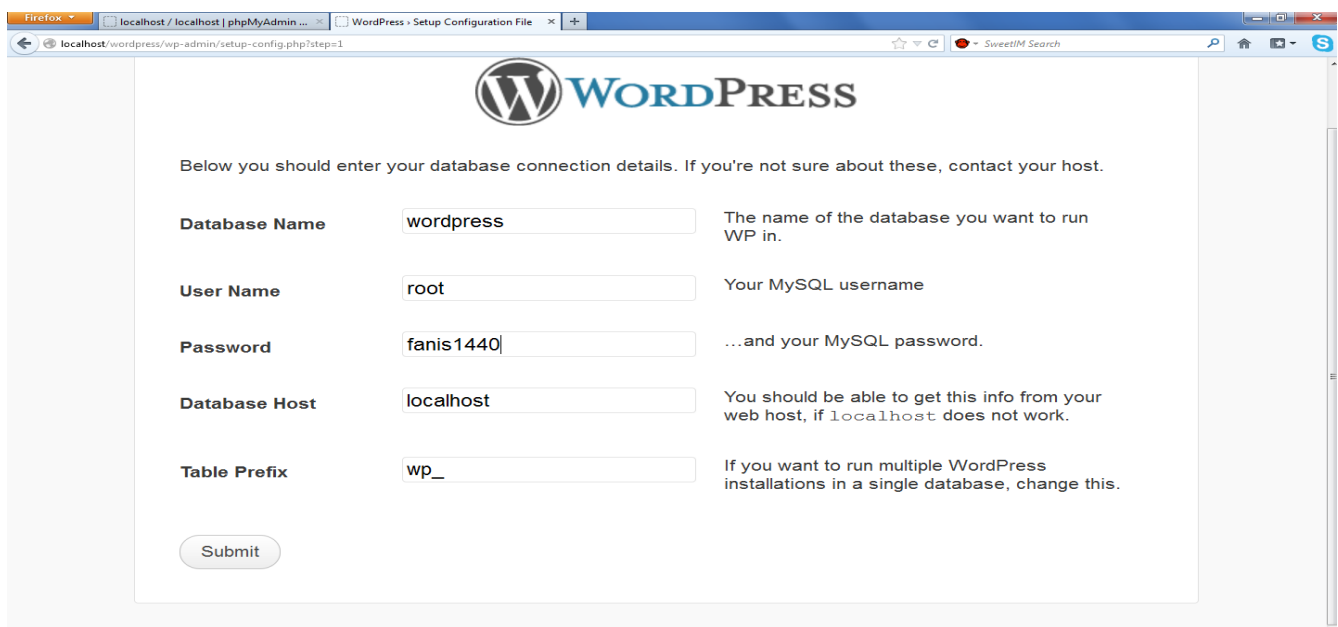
Firefox
localhost / localhost | phpMyAdmin ...
WordPress › Setup Configuration File
localhost/wordpress/wp-admin/setup-config.php?step=1
SweetIM Search

WORDPRESS

Below you should enter your database connection details. If you're not sure about these, contact your host.

| | | |
|---|---|---|
| Database Name | wordpress | The name of the database you want to run WP in. |
| User Name | root | Your MySQL username |
| Password | fanis1440 | ...and your MySQL password. |
| Database Host | localhost | You should be able to get this info from your web host, if localhost does not work. |
| Table Prefix | wp_ | If you want to run multiple WordPress installations in a single database, change this. |

Submit